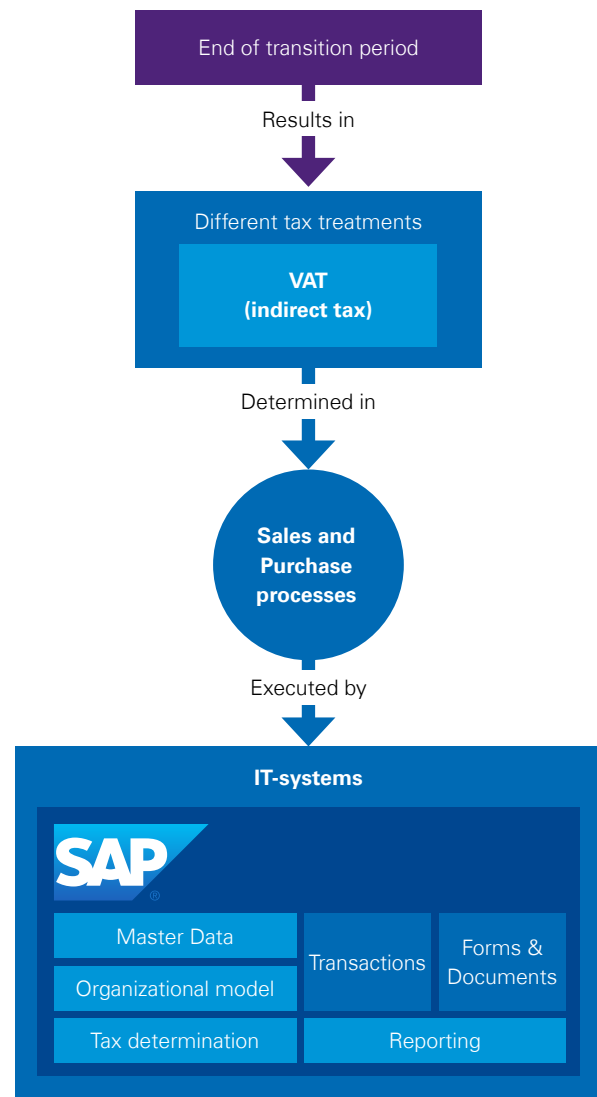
End of transition period

Results in

Different tax treatments

VAT
(indirect tax)

Determined in

Sales and Purchase processes

Executed by

IT-systems

SAP®

| Master Data | Transactions | Forms & Documents |
|---|---|---|
| Organizational model | | |
| Tax determination | Reporting | |